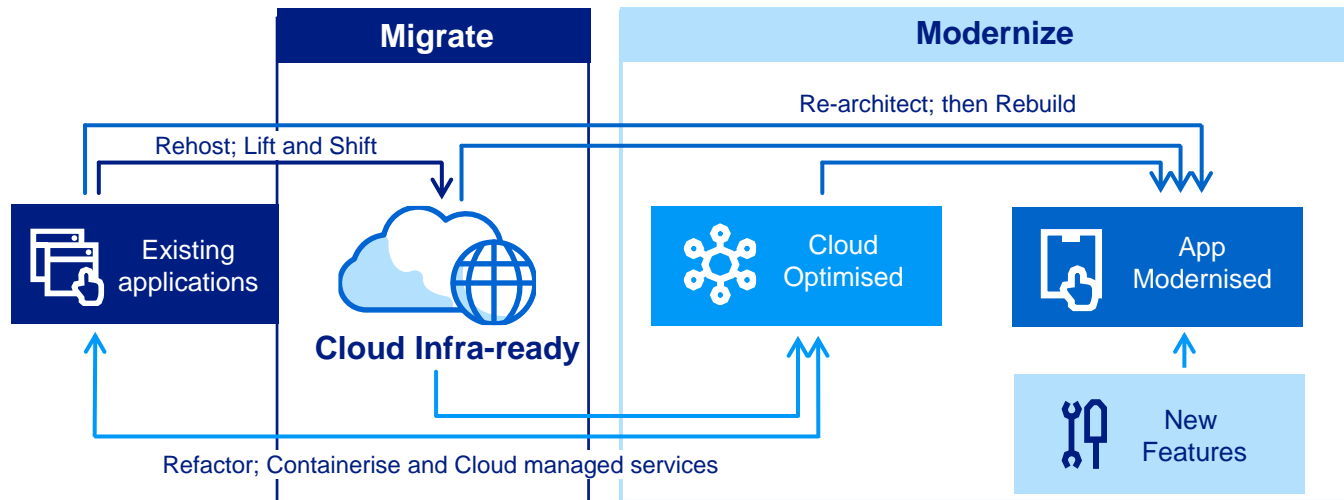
Migrate

Modernize

Re-architect; then Rebuild

Rehost; Lift and Shift

Existing applications

Cloud Infra-ready

Cloud Optimised

App Modernised

New Features

Refactor; Containerise and Cloud managed services